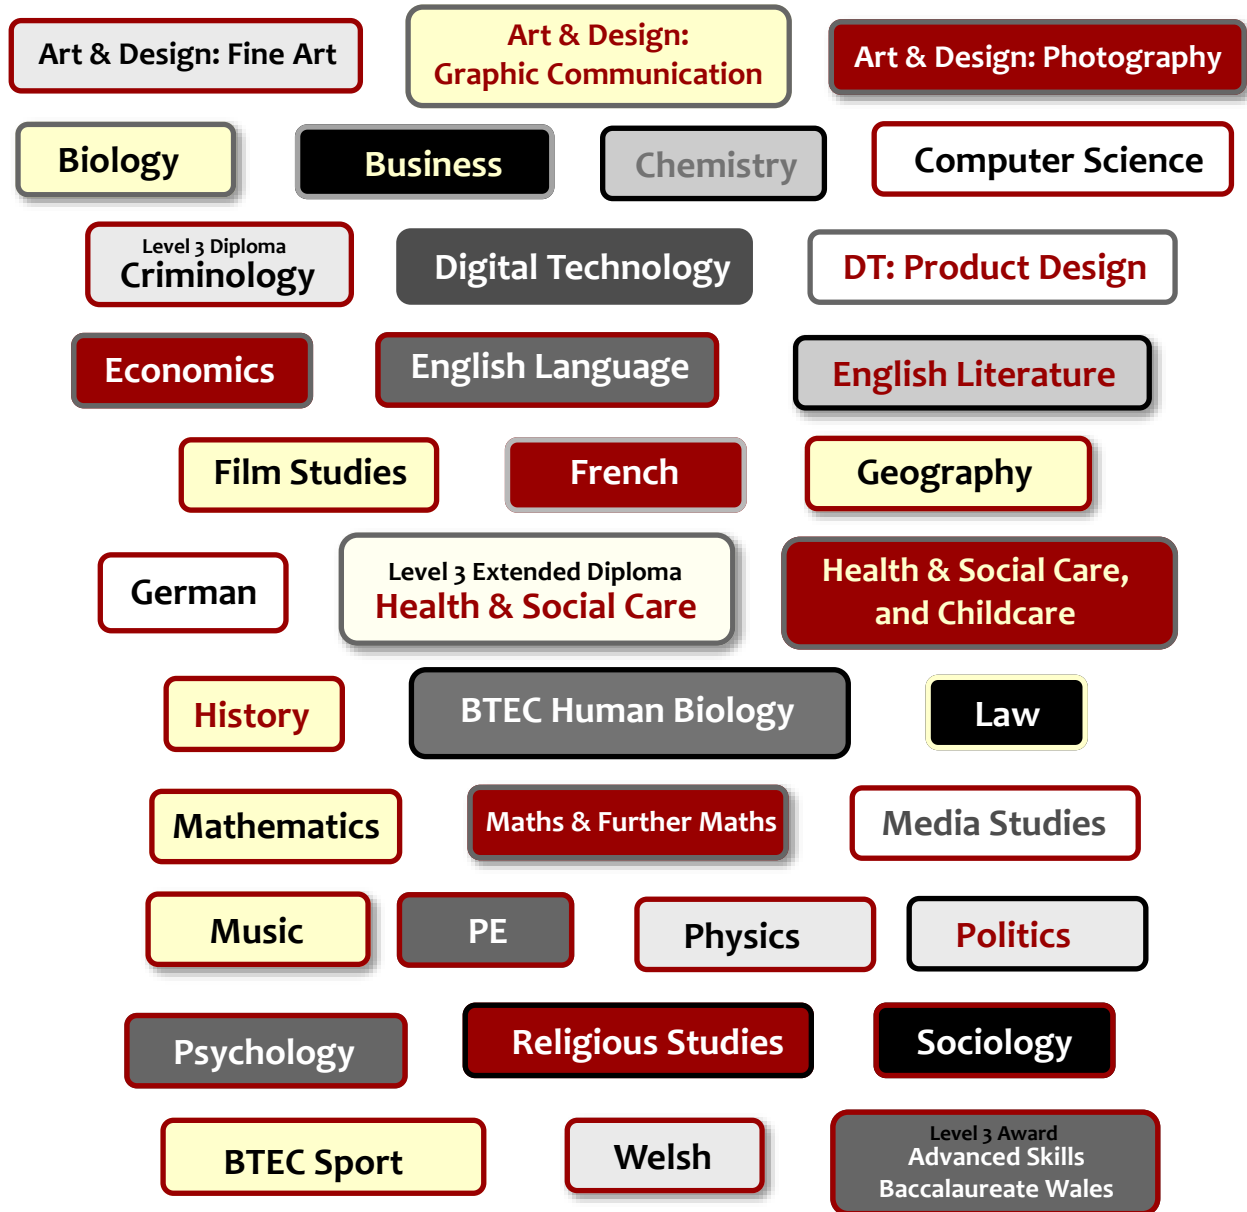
Art & Design: Fine Art

Art & Design: Graphic Communication

Art & Design: Photography

Biology

Business

Chemistry

Computer Science

Level 3 Diploma Criminology

Digital Technology

DT: Product Design

Economics

English Language

English Literature

Film Studies

French

Geography

German

Level 3 Extended Diploma Health & Social Care

Health & Social Care, and Childcare

History

BTEC Human Biology

Law

Mathematics

Maths & Further Maths

Media Studies

Music

PE

Physics

Politics

Psychology

Religious Studies

Sociology

BTEC Sport

Welsh

Level 3 Award Advanced Skills Baccalaureate Wales